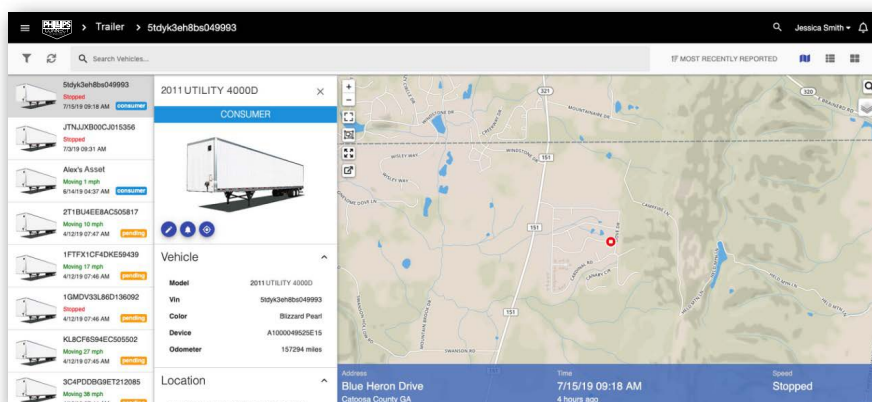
PHILLIPS CONNECT > Trailer > 5tdyk3eh8bs049993

Jessica Smith

Search Vehicles...

MOST RECENTLY REPORTED

5tdyk3eh8bs049993
Stopped
7/15/19 09:18 AM consumer

JTNJJXB00CJ015356
Stopped
7/3/19 09:31 AM

Alex's Asset
Moving 1 mph
6/14/19 04:37 AM consumer

2T1BU4EE8AC505817
Moving 10 mph
4/12/19 07:47 AM pending

1FTFX1CF4DKE59439
Moving 17 mph
4/12/19 07:46 AM pending

1GMDV33L86D136092
Stopped
4/12/19 07:46 AM pending

KL8CF6S94EC505502
Moving 27 mph
4/12/19 07:45 AM pending

3C4PDDBG9ET212085
Moving 38 mph

2011 UTILITY 4000D

CONSUMER

Vehicle

| | |
|---|---|
| Model | 2011 UTILITY 4000D |
| Vin | 5tdyk3eh8bs049993 |
| Color | Blizzard Pearl |
| Device | A1000049525E15 |
| Odometer | 157294 miles |

Location

321
320
151
151
MOUNTAINVIEW DR
WINDSTONE DR
WINDSTONE
WESLEY WAY
WILEY WAY
CAMBRIDGE DR
LANGLEY CIR
MOUNTAIN BROOK DR
SWANSON RD
CANNON DR
BRAINERD RD

Address
Blue Heron Drive
Catoosa County GA

Time
7/15/19 09:18 AM
4 hours ago

Speed
Stopped